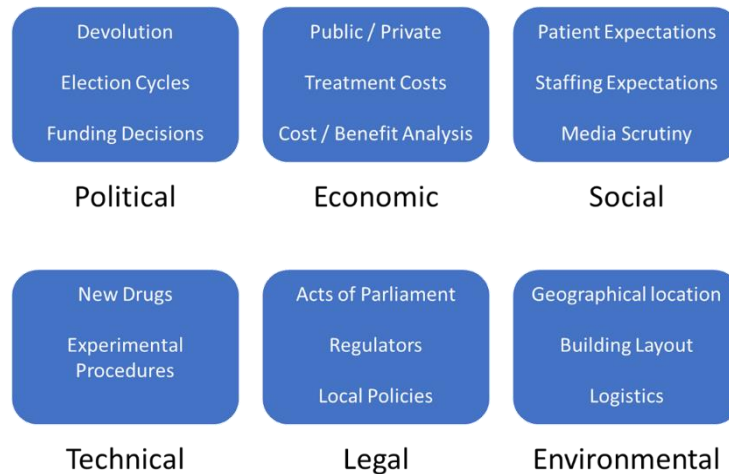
Devolution

Election Cycles

Funding Decisions

Political

Public / Private

Treatment Costs

Cost / Benefit Analysis

Economic

Patient Expectations

Staffing Expectations

Media Scrutiny

Social

New Drugs

Experimental Procedures

Technical

Acts of Parliament

Regulators

Local Policies

Legal

Geographical location

Building Layout

Logistics

Environmental